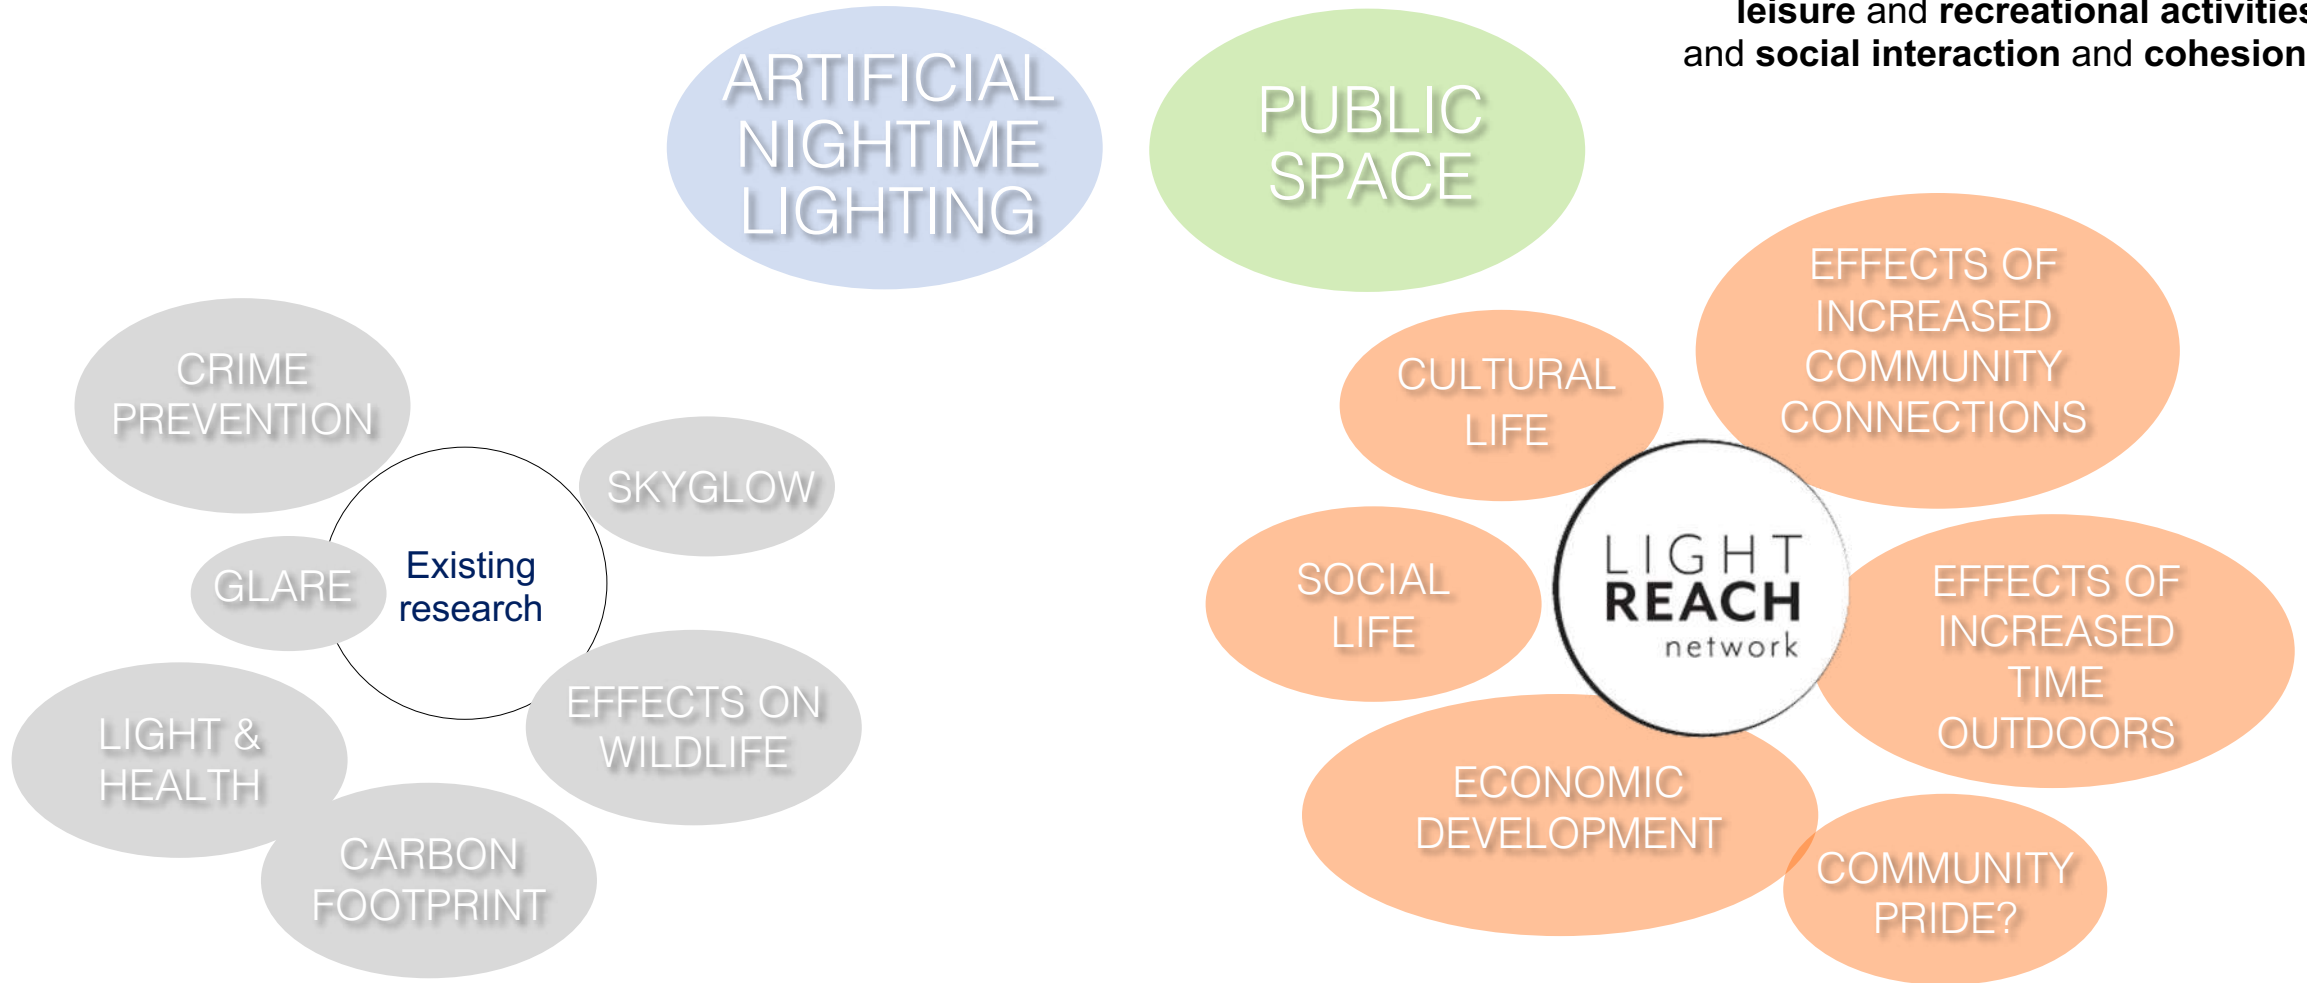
leisure and recreational activities and social interaction and cohesion

ARTIFICIAL NIGHTIME LIGHTING

PUBLIC SPACE

CRIME PREVENTION

SKYGLOW

GLARE

Existing research

EFFECTS ON WILDLIFE

LIGHT & HEALTH

CARBON FOOTPRINT

CULTURAL LIFE

EFFECTS OF INCREASED COMMUNITY CONNECTIONS

LIGHT REACH network

SOCIAL LIFE

EFFECTS OF INCREASED TIME OUTDOORS

ECONOMIC DEVELOPMENT

COMMUNITY PRIDE?